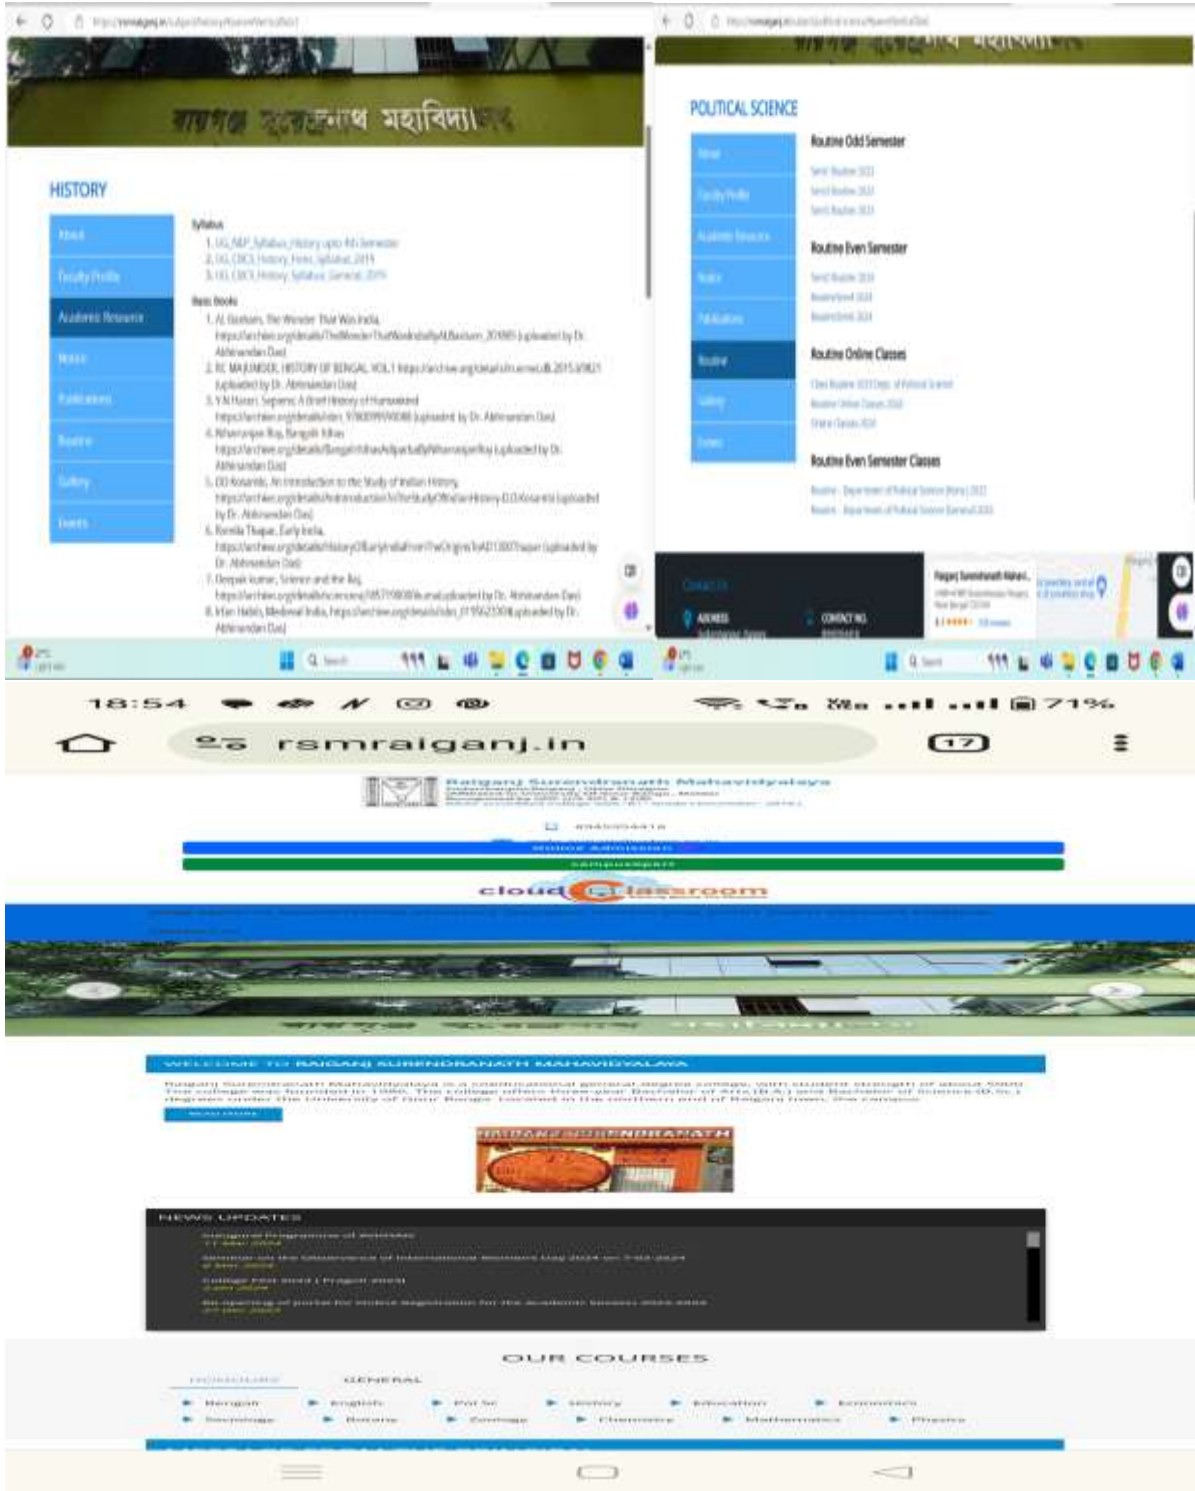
HISTORY

About
Faculty Profile
Academic Resource
Notice
Publications
Routine
Gallery
Events

Syllabus
1. UG_NEP_Syllabus_History upto 4th Semester
2. UG_CBCS_History_Hons_Syllabus_2019
3. UG_CBCS_History_Syllabus_General_2019

Basic Books
1. AL Basham, The Wonder That Was India, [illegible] uploaded by Dr. Abhinandan Das
2. RC MAJUMDER, HISTORY OF BENGAL VOL.1 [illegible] uploaded by Dr. Abhinandan Das
3. YN Hazari, Sepenic A Brief History of Humankind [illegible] uploaded by Dr. Abhinandan Das
4. Niharranjan Roy, Bangalir Itihas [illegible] uploaded by Dr. Abhinandan Das
5. DD Kosambi, An Introduction to the Study of Indian History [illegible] uploaded by Dr. Abhinandan Das
6. Romila Thapar, Early India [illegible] uploaded by Dr. Abhinandan Das
7. Deepak kumar, Science and the Raj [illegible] uploaded by Dr. Abhinandan Das
8. Irfan Habib, Medieval India, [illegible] uploaded by Dr. Abhinandan Das

POLITICAL SCIENCE

About
Faculty Profile
Academic Resource
Notice
Publications
Routine
Gallery
Events

Routine Odd Semester
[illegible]

Routine Even Semester
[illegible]

Routine Online Classes
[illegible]

Routine Even Semester Classes
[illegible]

Contact Us
ADDRESS
CONTACT NO.

18:54
71%
rsmraiganj.in
17

Raiganj Surendranath Mahavidyalaya
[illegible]
Online Admission
campusexpert
cloud classroom

WELCOME TO RAIGANJ SURENDRANATH MAHAVIDYALAYA
Raiganj Surendranath Mahavidyalaya is a coeducational general degree college, with student strength of about 5000. The college was founded in 1986. The college offers three-year Bachelor of Arts (B.A.) and Bachelor of Science (B.Sc.) degrees under the University of Gour Banga. Located in the northern end of Raiganj town, the campus
READ MORE

RAIGANJ SURENDRANATH

NEWS UPDATES
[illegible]

OUR COURSES
HONOURS GENERAL
Bengali English Pol Sc History Education Economics
Sociology Botany Zoology Chemistry Mathematics Physics